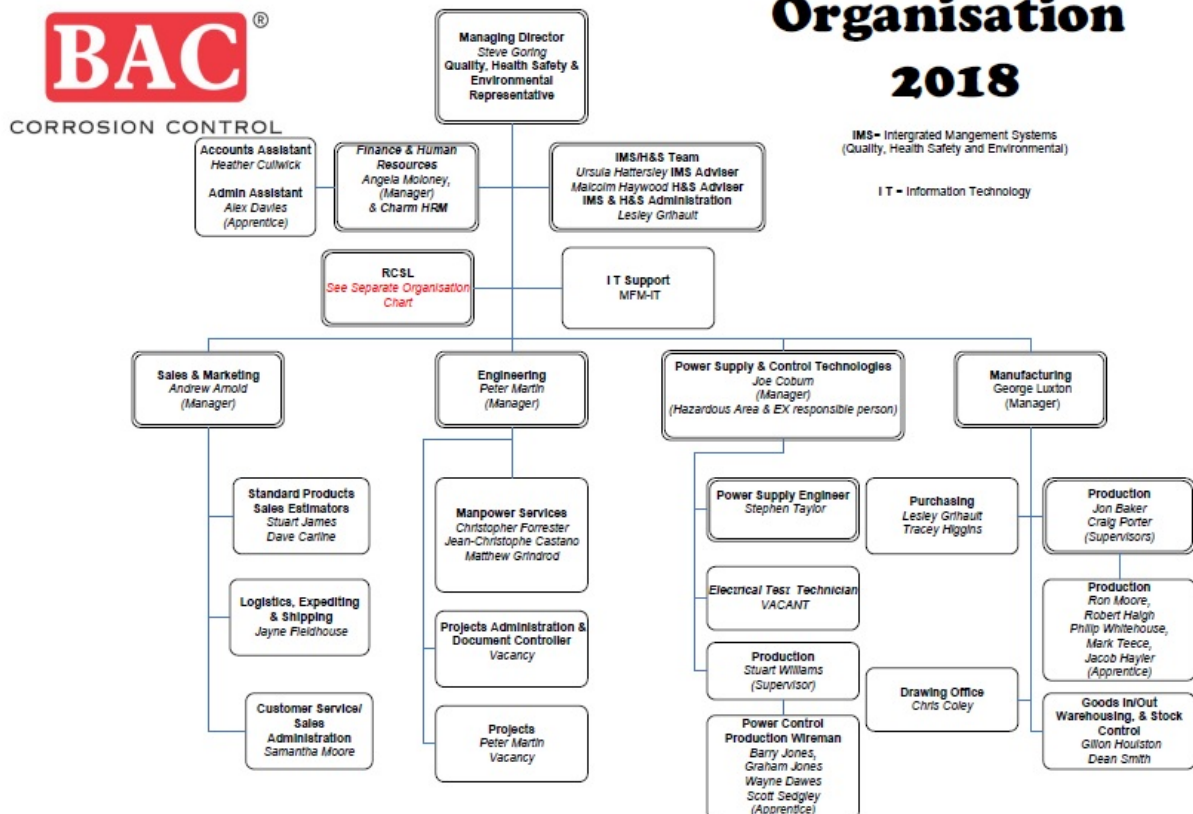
BAC®
CORROSION CONTROL

Organisation 2018

IMS= Intergrated Mangement Systems (Quality, Health Safety and Environmental)

I T = Information Technology

Managing Director
Steve Goring
Quality, Health Safety & Environmental Representative

Accounts Assistant
Heather Cullwick

Admin Assistant
Alex Davies
(Apprentice)

Finance & Human Resources
Angela Moloney, (Manager)
& Charm HRM

IMS/H&S Team
Ursula Hattersley IMS Adviser
Malcolm Haywood H&S Adviser
IMS & H&S Administration
Lesley Grihault

RCSL
See Separate Organisation Chart

I T Support
MFM-IT

Sales & Marketing
Andrew Arnold
(Manager)

Engineering
Peter Martin
(Manager)

Power Supply & Control Technologies
Joe Coburn
(Manager)
(Hazardous Area & EX responsible person)

Manufacturing
George Luxton
(Manager)

Standard Products Sales Estimators
Stuart James
Dave Carline

Logistics, Expediting & Shipping
Jayne Fieldhouse

Customer Service/ Sales Administration
Samantha Moore

Manpower Services
Christopher Forrester
Jean-Christophe Castano
Matthew Grindrod

Projects Administration & Document Controller
Vacancy

Projects
Peter Martin
Vacancy

Power Supply Engineer
Stephen Taylor

Electrical Test Technician
VACANT

Production
Stuart Williams
(Supervisor)

Power Control Production Wireman
Barry Jones,
Graham Jones
Wayne Dawes
Scott Sedgley
(Apprentice)

Purchasing
Lesley Grihault
Tracey Higgins

Drawing Office
Chris Coley

Production
Jon Baker
Craig Porter
(Supervisors)

Production
Ron Moore,
Robert Haigh
Philip Whitehouse,
Mark Teece,
Jacob Hayler
(Apprentice)

Goods In/Out Warehousing, & Stock Control
Gillon Houlston
Dean Smith